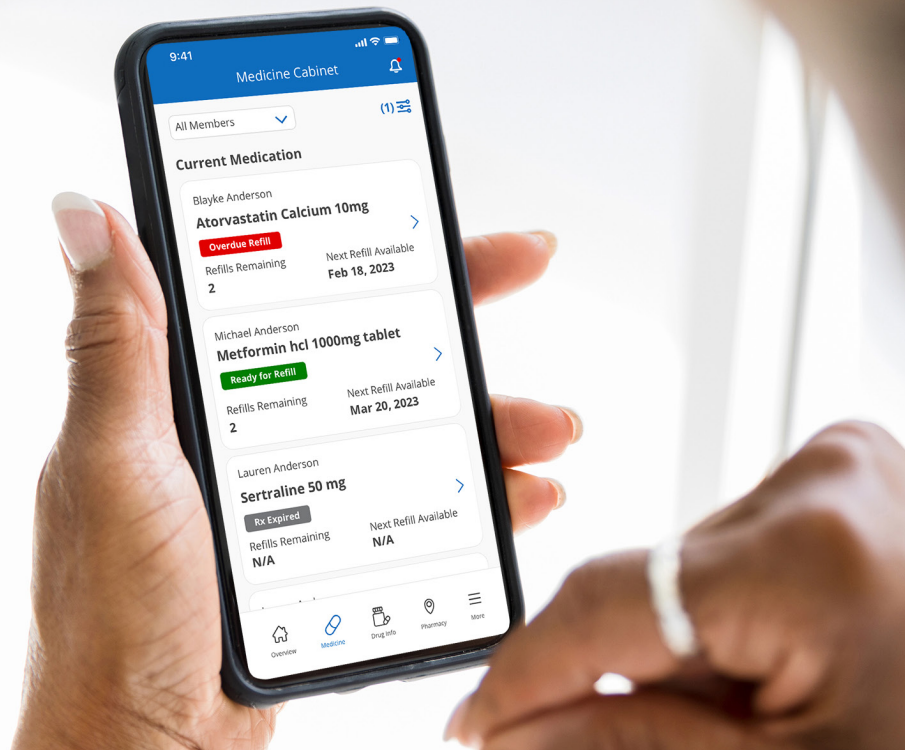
9:41

Medicine Cabinet

All Members

(1)

Current Medication

Blayke Anderson
Atorvastatin Calcium 10mg
Overdue Refill
Refills Remaining
2
Next Refill Available
Feb 18, 2023

Michael Anderson
Metformin hcl 1000mg tablet
Ready for Refill
Refills Remaining
2
Next Refill Available
Mar 20, 2023

Lauren Anderson
Sertraline 50 mg
Rx Expired
Refills Remaining
N/A
Next Refill Available
N/A

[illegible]

Overview
Medicine
Drug Info
Pharmacy
More